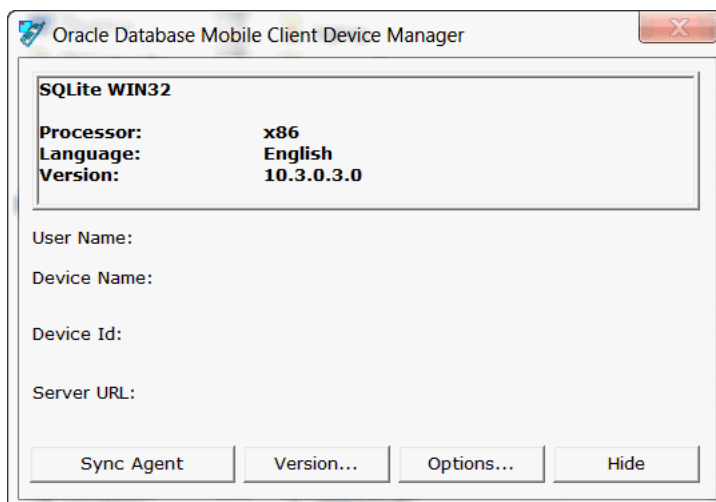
Oracle Database Mobile Client Device Manager

X

SQLite WIN32

Processor: x86
Language: English
Version: 10.3.0.3.0

User Name:

Device Name:

Device Id:

Server URL:

Sync Agent | Version... | Options... | Hide